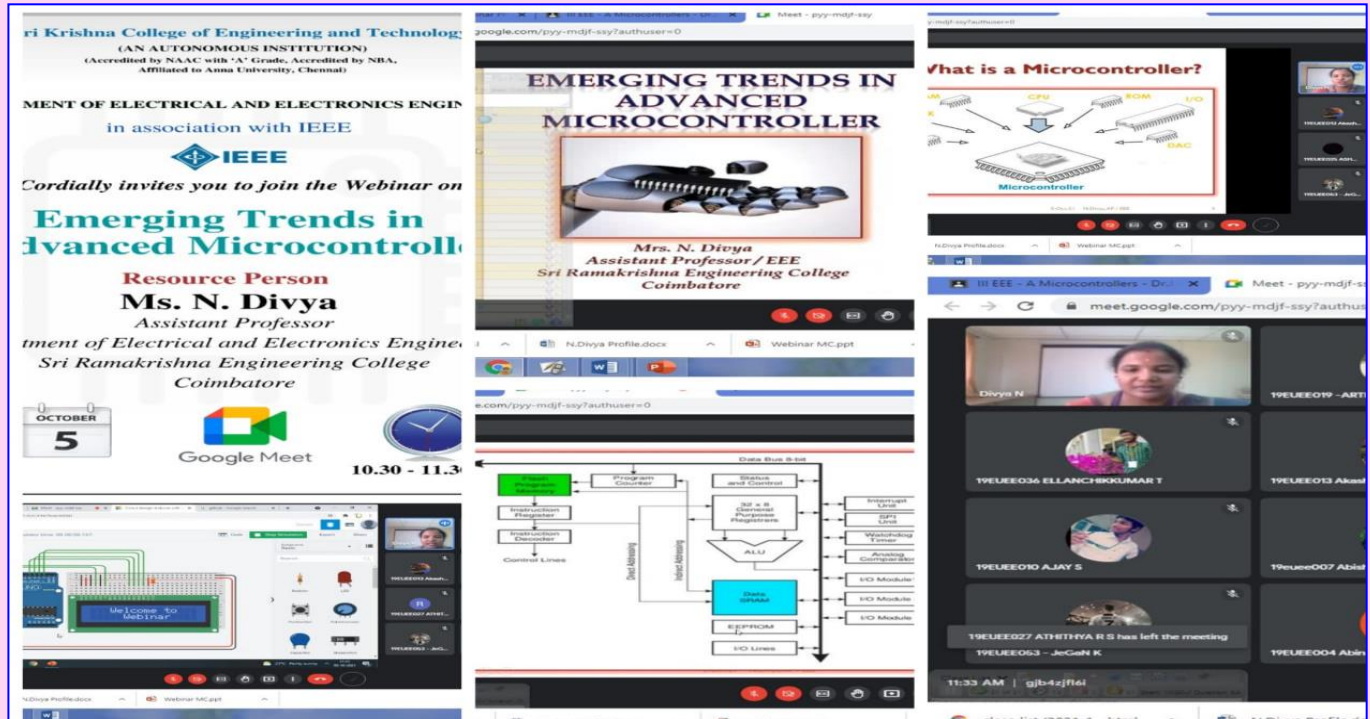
ri Krishna College of Engineering and Technolog
(AN AUTONOMOUS INSTITUTION)
(Accredited by NAAC with 'A' Grade, Accredited by NBA, Affiliated to Anna University, Chennai)

MENT OF ELECTRICAL AND ELECTRONICS ENGI
in association with IEEE
IEEE
Cordially invites you to join the Webinar on
Emerging Trends in
dvanced Microcontrolle
Resource Person
Ms. N. Divya
Assistant Professor
tment of Electrical and Electronics Engine
Sri Ramakrishna Engineering College
Coimbatore
OCTOBER
5
Google Meet
10.30 - 11.3

Welcome to
Webinar

N.Divya Profile.docx
Webinar MC.ppt

google.com/pyy-mdjf-ssy?authuser=0
Meet - pyy-mdjf-ssy
EMERGING TRENDS IN ADVANCED MICROCONTROLLER
Mrs. N. Divya
Assistant Professor / EEE
Sri Ramakrishna Engineering College
Coimbatore
N.Divya Profile.docx
Webinar MC.ppt

e.com/pyy-mdjf-ssy?authuser=0
Data Bus 8-bit
Flash Program Memory
Program Counter
Status and Control
Instruction Register
32 x 8 General Purpose Registers
Interrupt Unit
SPI Unit
Instruction Decoder
Watchdog Timer
ALU
Analog Comparator
Control Lines
Direct Addressing
Indirect Addressing
I/O Module
Data SRAM
I/O Module
I/O Module
EEPROM
I/O Lines

What is a Microcontroller?
CPU
ROM
I/O
DAC
Microcontroller
N.Divya Profile.docx
Webinar MC.ppt

III EEE - A Microcontrollers - Dr.
Meet - pyy-mdjf-s
meet.google.com/pyy-mdjf-ssy?authus
Divya N
19EUEE019 - ART
19EUEE036 ELLANCHIKKUMAR T
19EUEE013 Akas
19EUEE010 AJAY S
19euee007 Abis
19EUEE027 ATHITHYA R S has left the meeting
19EUEE053 - JeGaN K
19EUEE004 Abin
11:33 AM | gjb4zjfl6i